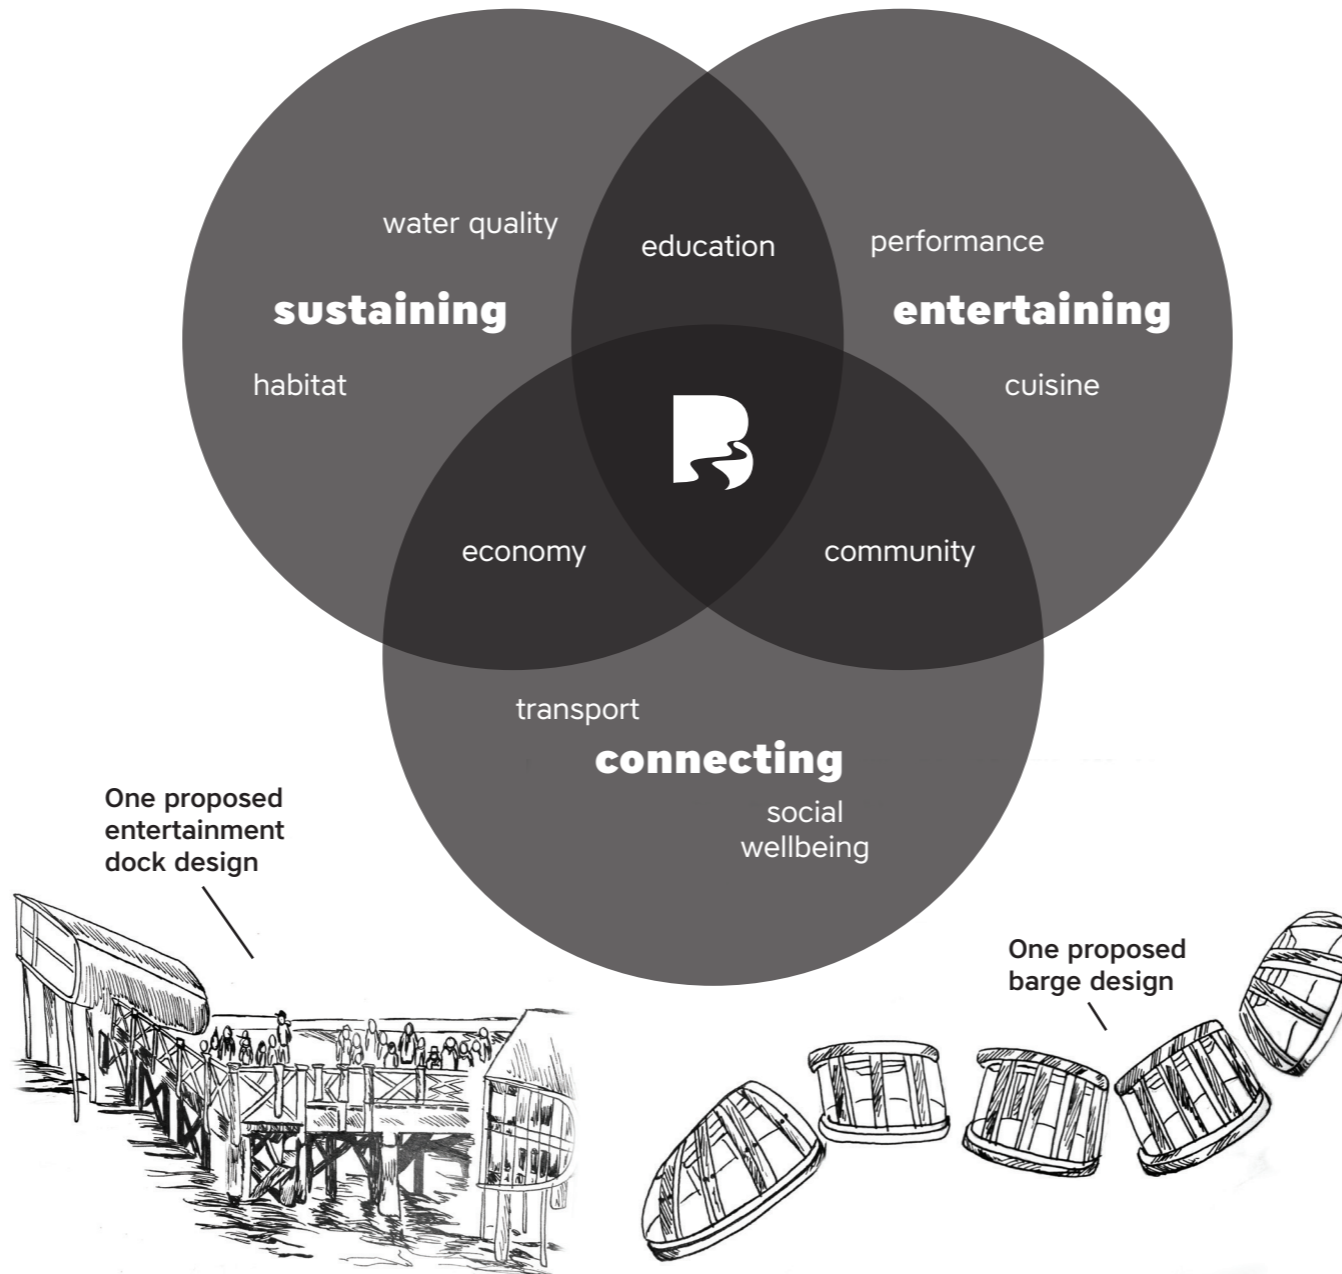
water quality

education

performance

sustaining

entertaining

habitat

cuisine

economy

community

transport

connecting

social wellbeing

One proposed entertainment dock design

One proposed barge design